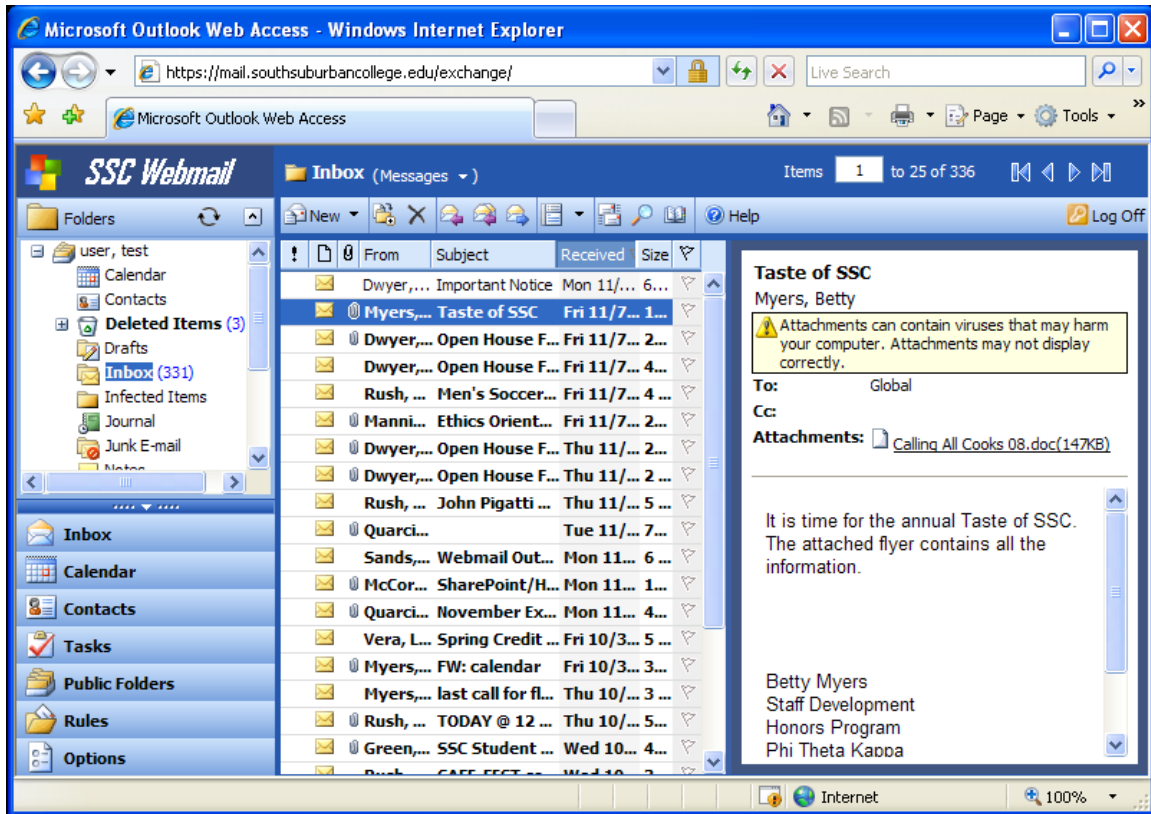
Microsoft Outlook Web Access - Windows Internet Explorer

https://mail.southsuburbancollege.edu/exchange/

Live Search

Microsoft Outlook Web Access

Page ▾ Tools ▾

SSC Webmail

Inbox (Messages ▾)

Items 1 to 25 of 336

Folders

New ▾

Help

Log Off

user, test
Calendar
Contacts
Deleted Items (3)
Drafts
Inbox (331)
Infected Items
Journal
Junk E-mail
Notes

Inbox
Calendar
Contacts
Tasks
Public Folders
Rules
Options

| ! | | | From | Subject | Received | Size |
|---|---|---|---|---|---|---|
| | | | Dwyer,... | Important Notice | Mon 11/... | 6... |
| | | | Myers,... | Taste of SSC | Fri 11/7... | 1... |
| | | | Dwyer,... | Open House F... | Fri 11/7... | 2... |
| | | | Dwyer,... | Open House F... | Fri 11/7... | 4... |
| | | | Rush, ... | Men's Soccer... | Fri 11/7... | 4 ... |
| | | | Manni... | Ethics Orient... | Fri 11/7... | 2... |
| | | | Dwyer,... | Open House F... | Thu 11/... | 2... |
| | | | Dwyer,... | Open House F... | Thu 11/... | 2 ... |
| | | | Rush, ... | John Pigatti ... | Thu 11/... | 5 ... |
| | | | Quarci... | | Tue 11/... | 7... |
| | | | Sands,... | Webmail Out... | Mon 11... | 6 ... |
| | | | McCor... | SharePoint/H... | Mon 11... | 1... |
| | | | Quarci... | November Ex... | Mon 11... | 4... |
| | | | Vera, L... | Spring Credit ... | Fri 10/3... | 5 ... |
| | | | Myers,... | FW: calendar | Fri 10/3... | 3... |
| | | | Myers,... | last call for fl... | Thu 10/... | 3 ... |
| | | | Rush, ... | TODAY @ 12 ... | Thu 10/... | 5... |
| | | | Green,... | SSC Student ... | Wed 10... | 4... |
| | | | Rush... | CAFE FEST... | Wed 10... | 2... |

Taste of SSC
Myers, Betty
Attachments can contain viruses that may harm your computer. Attachments may not display correctly.
To: Global
Cc:
Attachments: Calling All Cooks 08.doc(147KB)

It is time for the annual Taste of SSC. The attached flyer contains all the information.

Betty Myers
Staff Development
Honors Program
Phi Theta Kappa

Internet

100%